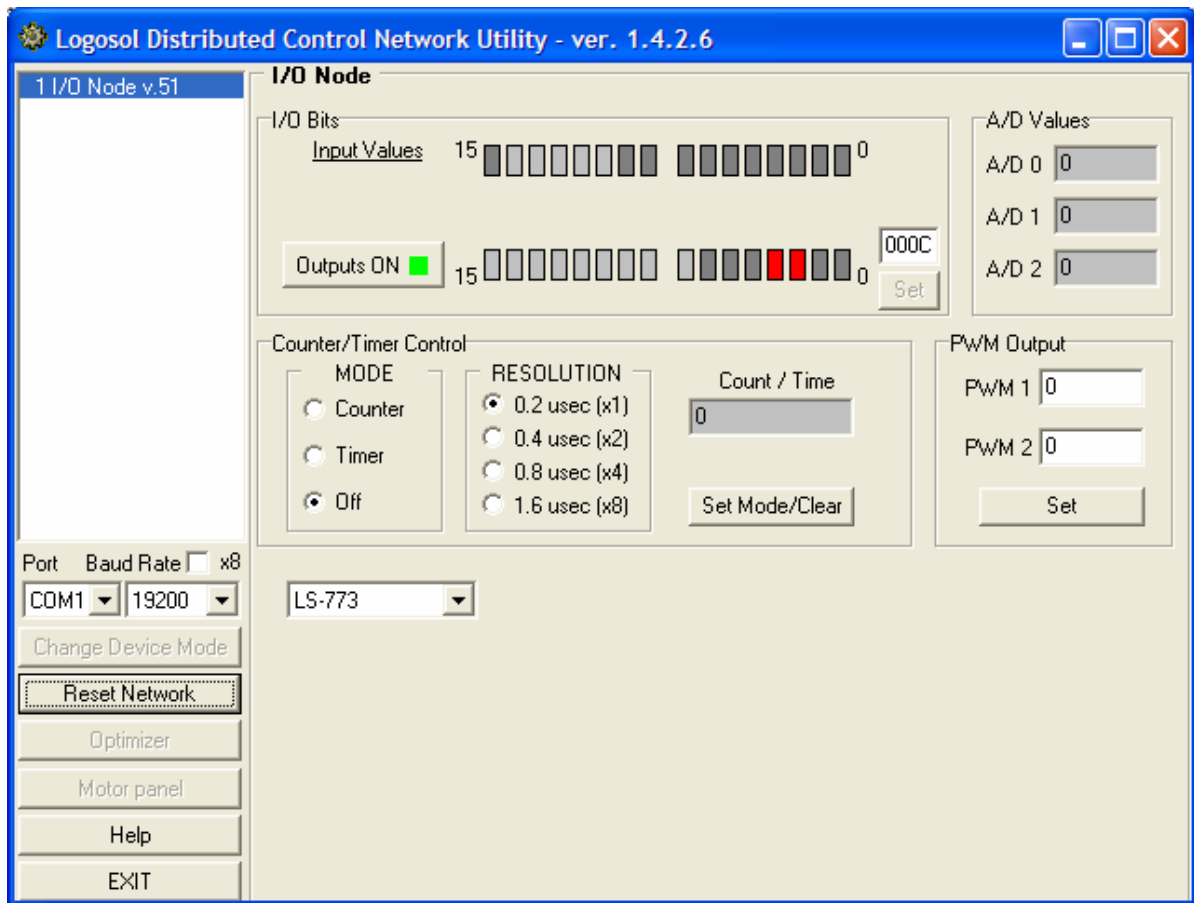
Logosol Distributed Control Network Utility - ver. 1.4.2.6

1 I/O Node v.51

I/O Node

I/O Bits

Input Values 15 0

Outputs ON 15 0

000C

Set

A/D Values

A/D 0 0

A/D 1 0

A/D 2 0

Counter/Timer Control

MODE

Counter

Timer

Off

RESOLUTION

0.2 usec (x1)

0.4 usec (x2)

0.8 usec (x4)

1.6 usec (x8)

Count / Time

0

Set Mode/Clear

PWM Output

PWM 1 0

PWM 2 0

Set

Port Baud Rate x8

COM1 19200

LS-773

Change Device Mode

Reset Network

Optimizer

Motor panel

Help

EXIT